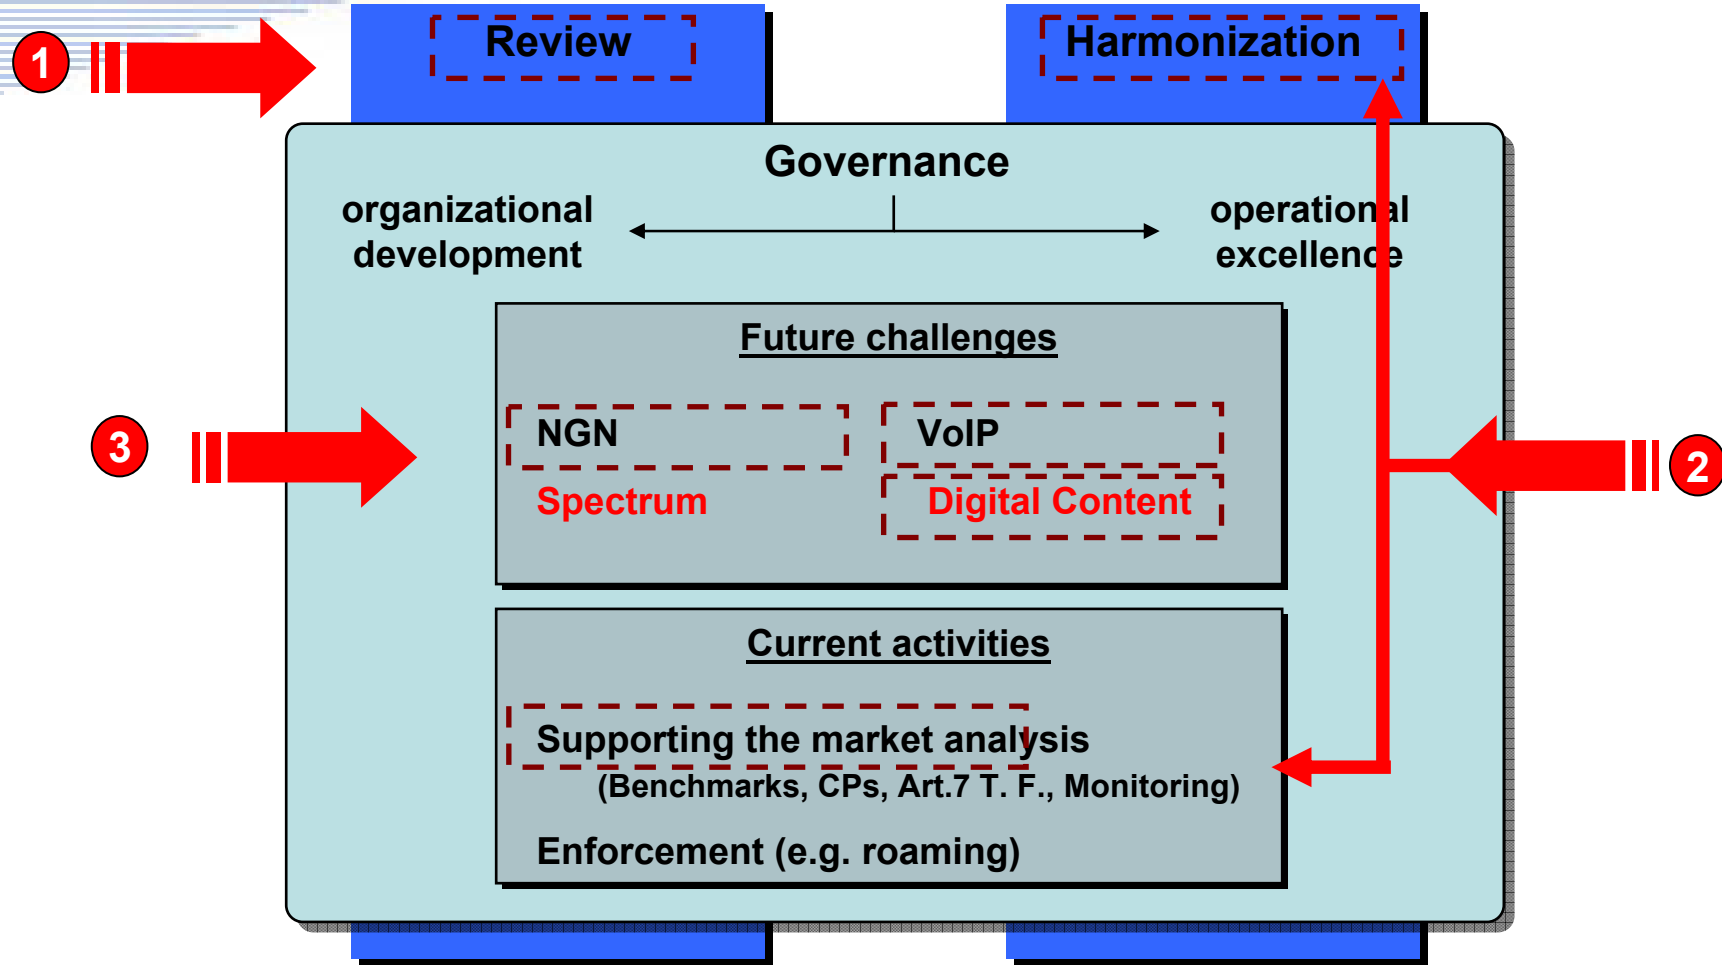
1

Review

Harmonization

Governance

organizational development

operational excellence

Future challenges

3

NGN

VoIP

2

Spectrum

Digital Content

Current activities

Supporting the market analysis
(Benchmarks, CPs, Art.7 T. F., Monitoring)

Enforcement (e.g. roaming)